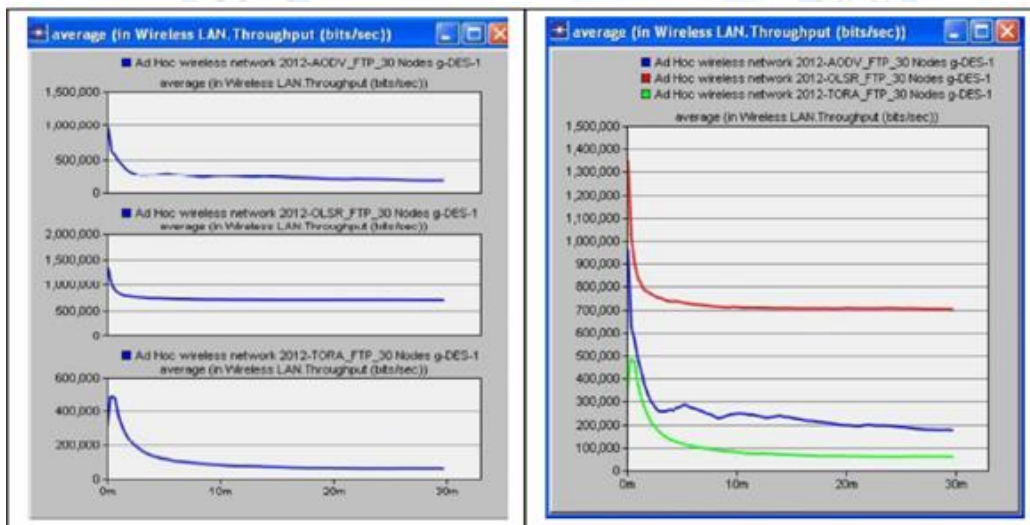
average (in Wireless LAN.Throughput (bits/sec))

Ad Hoc wireless network 2012-AODV_FTP_30 Nodes g-DES-1
average (in Wireless LAN.Throughput (bits/sec))

1,500,000
1,000,000
500,000
0

Ad Hoc wireless network 2012-OLSR_FTP_30 Nodes g-DES-1
average (in Wireless LAN.Throughput (bits/sec))

2,000,000
1,500,000
1,000,000
500,000
0

Ad Hoc wireless network 2012-TORA_FTP_30 Nodes g-DES-1
average (in Wireless LAN.Throughput (bits/sec))

600,000
400,000
200,000
0

0m
10m
20m
30m

average (in Wireless LAN.Throughput (bits/sec))

Ad Hoc wireless network 2012-AODV_FTP_30 Nodes g-DES-1
Ad Hoc wireless network 2012-OLSR_FTP_30 Nodes g-DES-1
Ad Hoc wireless network 2012-TORA_FTP_30 Nodes g-DES-1
average (in Wireless LAN.Throughput (bits/sec))

1,500,000
1,400,000
1,300,000
1,200,000
1,100,000
1,000,000
900,000
800,000
700,000
600,000
500,000
400,000
300,000
200,000
100,000
0

0m
10m
20m
30m